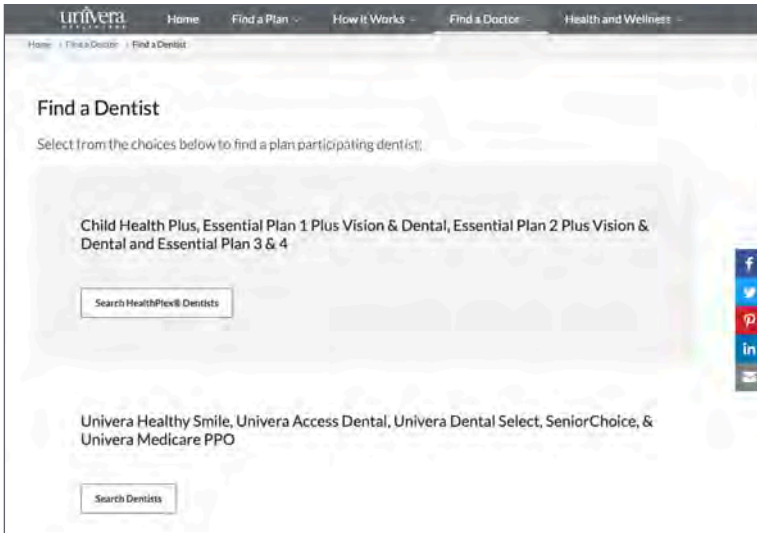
univera HEALTHCARE

Home Find a Plan How it Works Find a Doctor Health and Wellness

Home › Find a Doctor › Find a Dentist

Find a Dentist

Select from the choices below to find a plan participating dentist.

Child Health Plus, Essential Plan 1 Plus Vision & Dental, Essential Plan 2 Plus Vision & Dental and Essential Plan 3 & 4

Search HealthPlex® Dentists

Univera Healthy Smile, Univera Access Dental, Univera Dental Select, SeniorChoice, & Univera Medicare PPO

Search Dentists

f
in